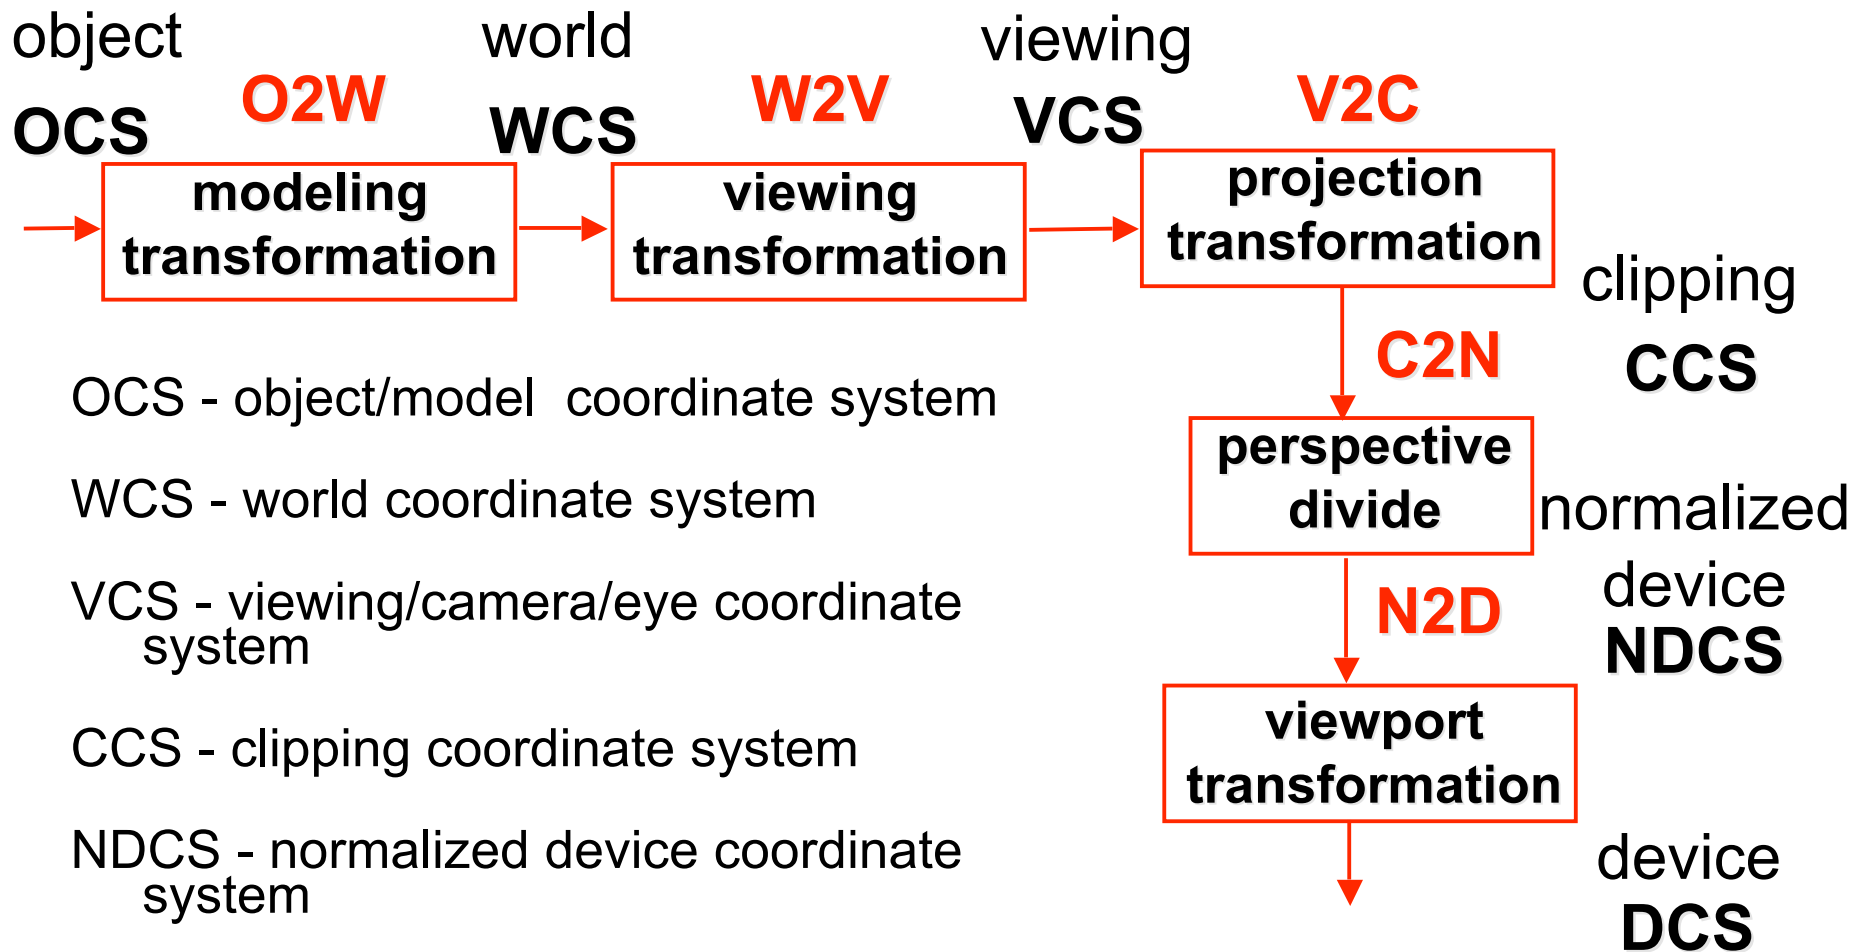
object
OCS
O2W
world
WCS
W2V
viewing
VCS
V2C

modeling transformation

viewing transformation

projection transformation

clipping
CCS

C2N

OCS - object/model coordinate system

WCS - world coordinate system

VCS - viewing/camera/eye coordinate system

CCS - clipping coordinate system

NDCS - normalized device coordinate system

perspective divide

normalized device
NDCS

N2D

viewport transformation

device
DCS